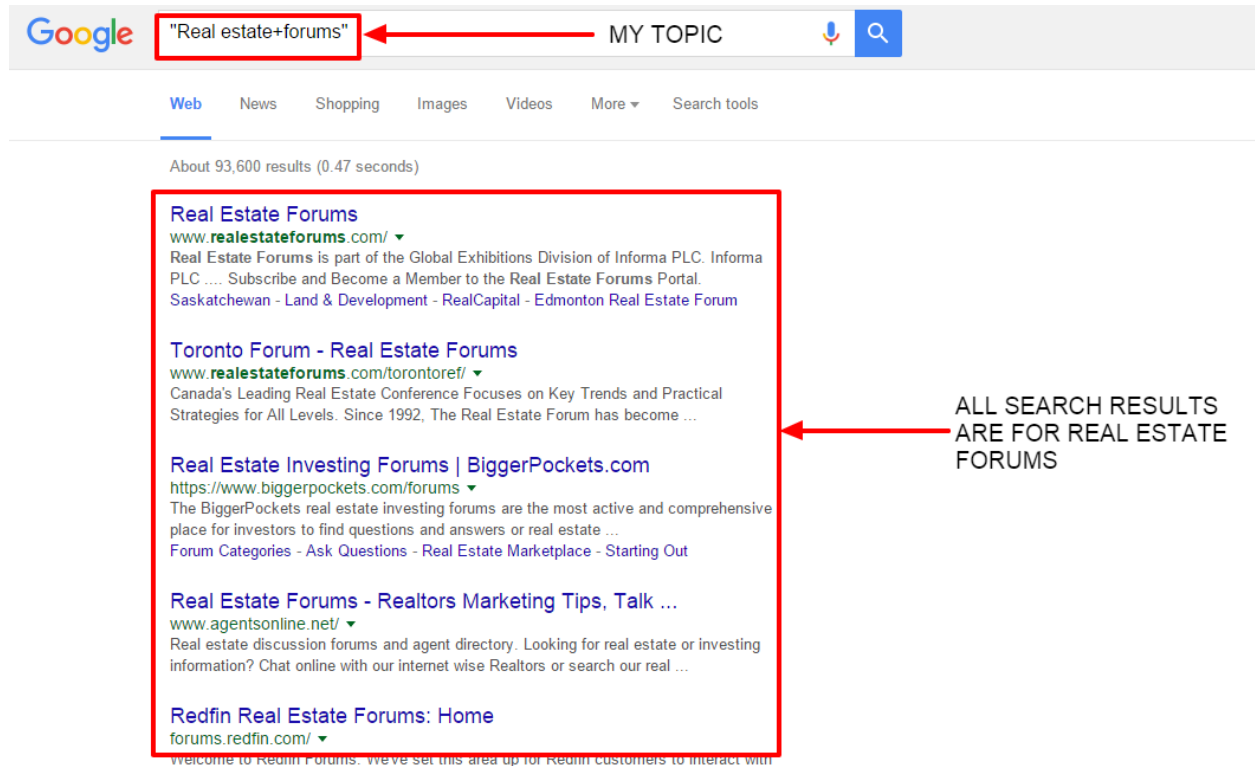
Google "Real estate+forums" MY TOPIC

Web News Shopping Images Videos More Search tools

About 93,600 results (0.47 seconds)

Real Estate Forums
www.realestateforums.com/
Real Estate Forums is part of the Global Exhibitions Division of Informa PLC. Informa PLC .... Subscribe and Become a Member to the Real Estate Forums Portal.
Saskatchewan - Land & Development - RealCapital - Edmonton Real Estate Forum

Toronto Forum - Real Estate Forums
www.realestateforums.com/torontoref/
Canada's Leading Real Estate Conference Focuses on Key Trends and Practical Strategies for All Levels. Since 1992, The Real Estate Forum has become ...

Real Estate Investing Forums | BiggerPockets.com
https://www.biggerpockets.com/forums
The BiggerPockets real estate investing forums are the most active and comprehensive place for investors to find questions and answers or real estate ...
Forum Categories - Ask Questions - Real Estate Marketplace - Starting Out

Real Estate Forums - Realtors Marketing Tips, Talk ...
www.agentsonline.net/
Real estate discussion forums and agent directory. Looking for real estate or investing information? Chat online with our internet wise Realtors or search our real ...

Redfin Real Estate Forums: Home
forums.redfin.com/
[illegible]

ALL SEARCH RESULTS ARE FOR REAL ESTATE FORUMS